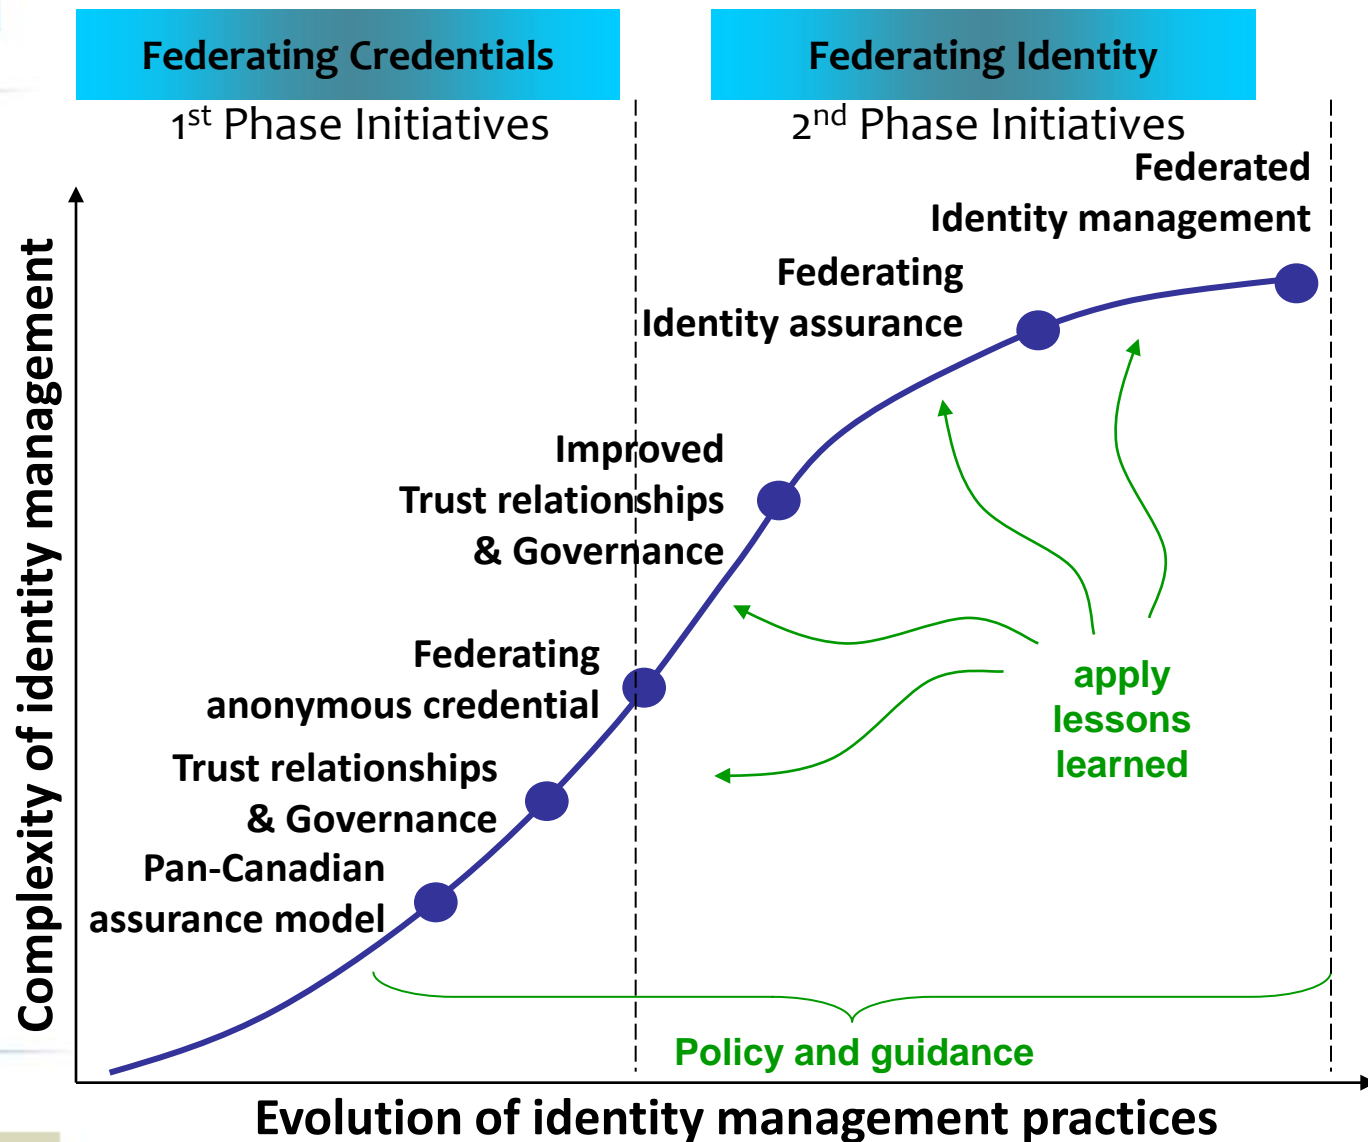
Federating Credentials

Federating Identity

1$^{st}$ Phase Initiatives

2$^{nd}$ Phase Initiatives

Federated Identity management

Federating Identity assurance

Improved Trust relationships & Governance

Federating anonymous credential

Trust relationships & Governance

Pan-Canadian assurance model

apply lessons learned

Policy and guidance

Complexity of identity management

Evolution of identity management practices